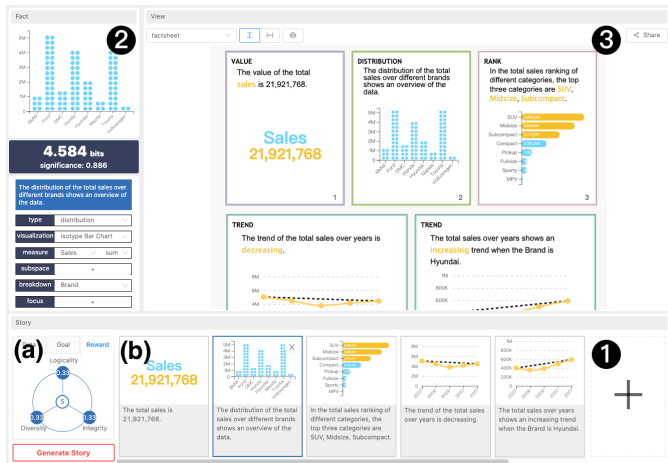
Fact

5M
4M
3M
2M
1M
0

BMW Ford GMC Honda Hyundai Mazda Nissan Toyota Volkswagen

2

4.584 bits
significance: 0.886

The distribution of the total sales over different brands shows an overview of the data.

| type | distribution |
|---|---|
| visualization | Isotype Bar Chart |
| measure | Sales sum |
| subspace | + |
| breakdown | Brand |
| focus | + |

View

factsheet

3

Share

VALUE
The value of the total sales is 21,921,768.

Sales
21,921,768

1

DISTRIBUTION
The distribution of the total sales over different brands shows an overview of the data.

5M
4M
3M
2M
1M
0

BMW Ford GMC Honda Hyundai Mazda Nissan Volkswagen

2

RANK
In the total sales ranking of different categories, the top three categories are SUV, Midsize, Subcompact.

SUV
Midsize
Subcompact
Compact
Pickup
Fullsize
Sporty
MPV

3

TREND
The trend of the total sales over years is decreasing.

6M
4M

TREND
The trend of the total sales over years shows an increasing trend when the Brand is Hyundai.

800K
600K

Story

(a) Goal Reward

Logicality
0.33
S
Diversity 0.33
0.33 Integrity

Generate Story

(b)

Sales
21,921,768

The total sales is 21,921,768.

5M
4M
3M
2M
1M
0

The distribution of the total sales over different brands shows an overview of the data.

SUV
Midsize
Subcompact
Compact
Pickup
Fullsize
Sporty
MPV

In the total sales ranking of different categories, the top three categories are SUV, Midsize, Subcompact.

6M
4M
2M
0

The trend of the total sales over years is decreasing.

800K
600K
400K
200K
0

The total sales over years shows an increasing trend when the Brand is Hyundai.

1

+